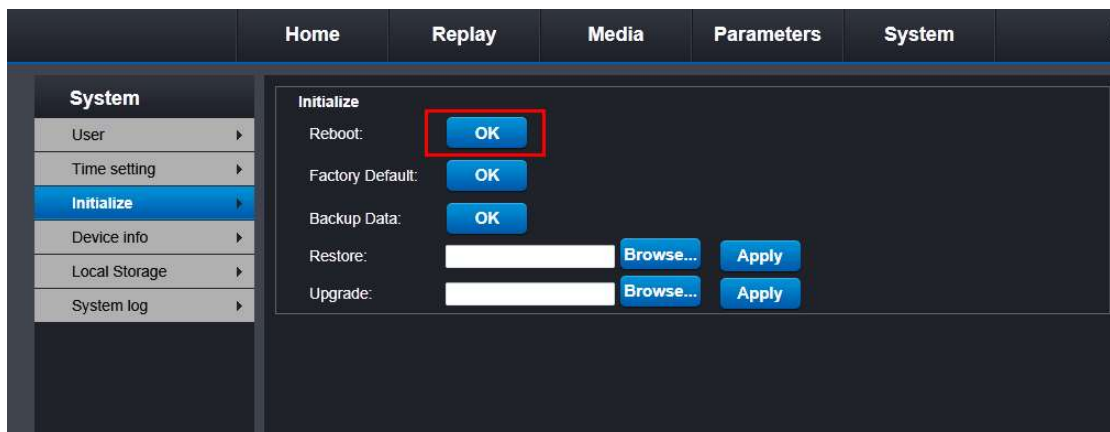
Home Replay Media Parameters System

System
User
Time setting
Initialize
Device info
Local Storage
System log

Initialize
Reboot: OK
Factory Default: OK
Backup Data: OK
Restore: Browse... Apply
Upgrade: Browse... Apply